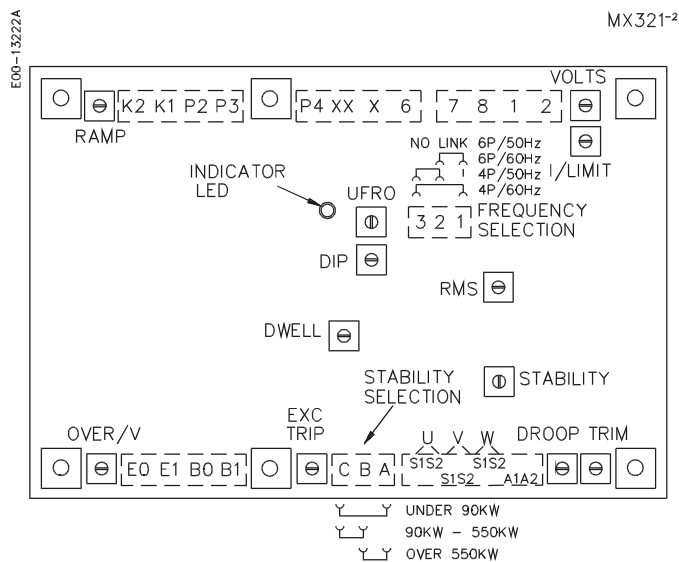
E03-13222A

MX321-2

VOLTS

K2 K1 P2 P3

P4 XX X 6

7 8 1 2

RAMP

I/LIMIT

NO LINK 6P/50Hz
6P/60Hz
4P/50Hz
4P/60Hz

INDICATOR LED

UFRO

3 2 1 FREQUENCY SELECTION

DIP

RMS

DWELL

STABILITY SELECTION

STABILITY

OVER/V

EXC TRIP

DROOP TRIM

E0 E1 B0 B1

C B A

U V W

S1S2 S1S2

S1S2 A1A2

UNDER 90KW

90KW - 550KW

OVER 550KW